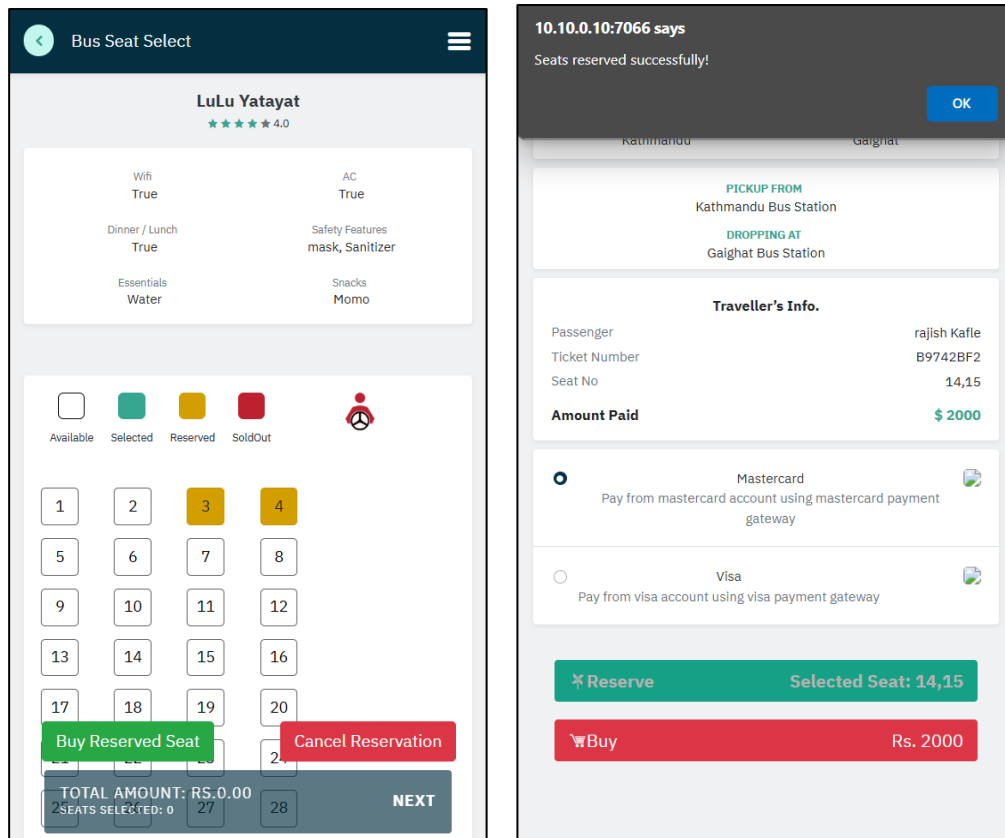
Bus Seat Select

LuLu Yatayat
4.0

| Wifi | AC |
|---|---|
| True | True |
| Dinner / Lunch | Safety Features |
| True | mask, Sanitizer |
| Essentials | Snacks |
| Water | Momo |

Available Selected Reserved SoldOut

1 2 3 4
5 6 7 8
9 10 11 12
13 14 15 16
17 18 19 20
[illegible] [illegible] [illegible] 24
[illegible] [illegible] 27 28

Buy Reserved Seat
Cancel Reservation

TOTAL AMOUNT: RS.0.00
SEATS SELECTED: 0
NEXT

10.10.0.10:7066 says
Seats reserved successfully!
OK

Kathmandu Gaighat

PICKUP FROM
Kathmandu Bus Station
DROPPING AT
Gaighat Bus Station

Traveller’s Info.
Passenger rajish Kafle
Ticket Number B9742BF2
Seat No 14,15
Amount Paid $ 2000

Mastercard
Pay from mastercard account using mastercard payment gateway

Visa
Pay from visa account using visa payment gateway

Reserve Selected Seat: 14,15
Buy Rs. 2000